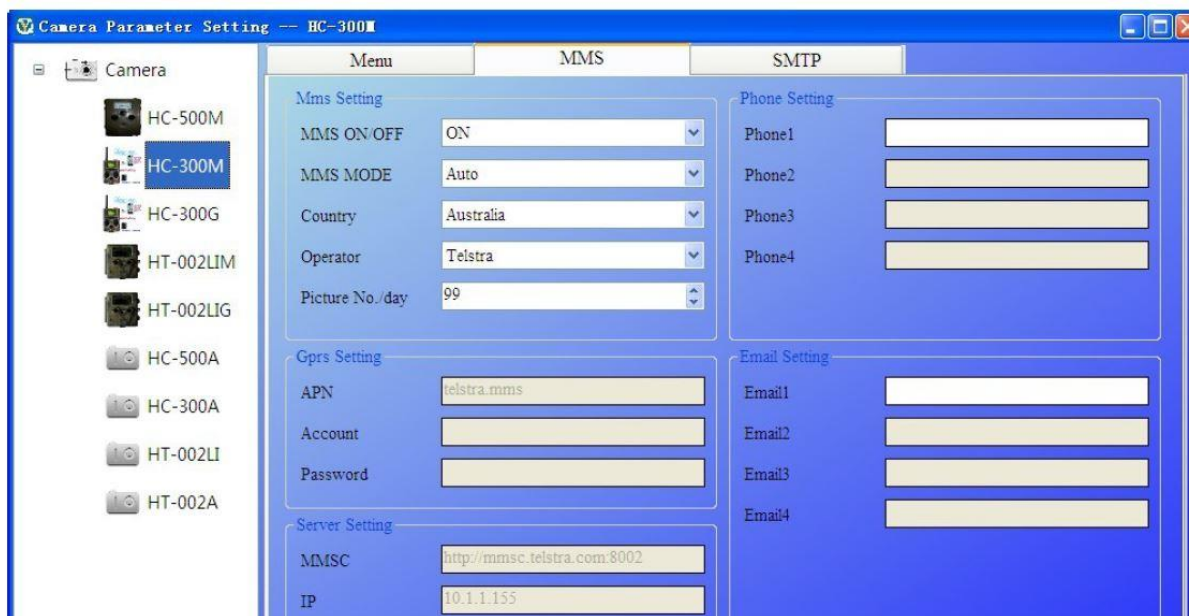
Camera Parameter Setting -- HC-300M

Camera
HC-500M
HC-300M
HC-300G
HT-002LIM
HT-002LIG
HC-500A
HC-300A
HT-002LI
HT-002A

Menu
MMS
SMTP

Mms Setting
MMS ON/OFF
ON
MMS MODE
Auto
Country
Australia
Operator
Telstra
Picture No./day
99

Phone Setting
Phone1
Phone2
Phone3
Phone4

Gprs Setting
APN
telstra.mms
Account
Password

Email Setting
Email1
Email2
Email3
Email4

Server Setting
MMSC
http://mmsc.telstra.com:8002
IP
10.1.1.155